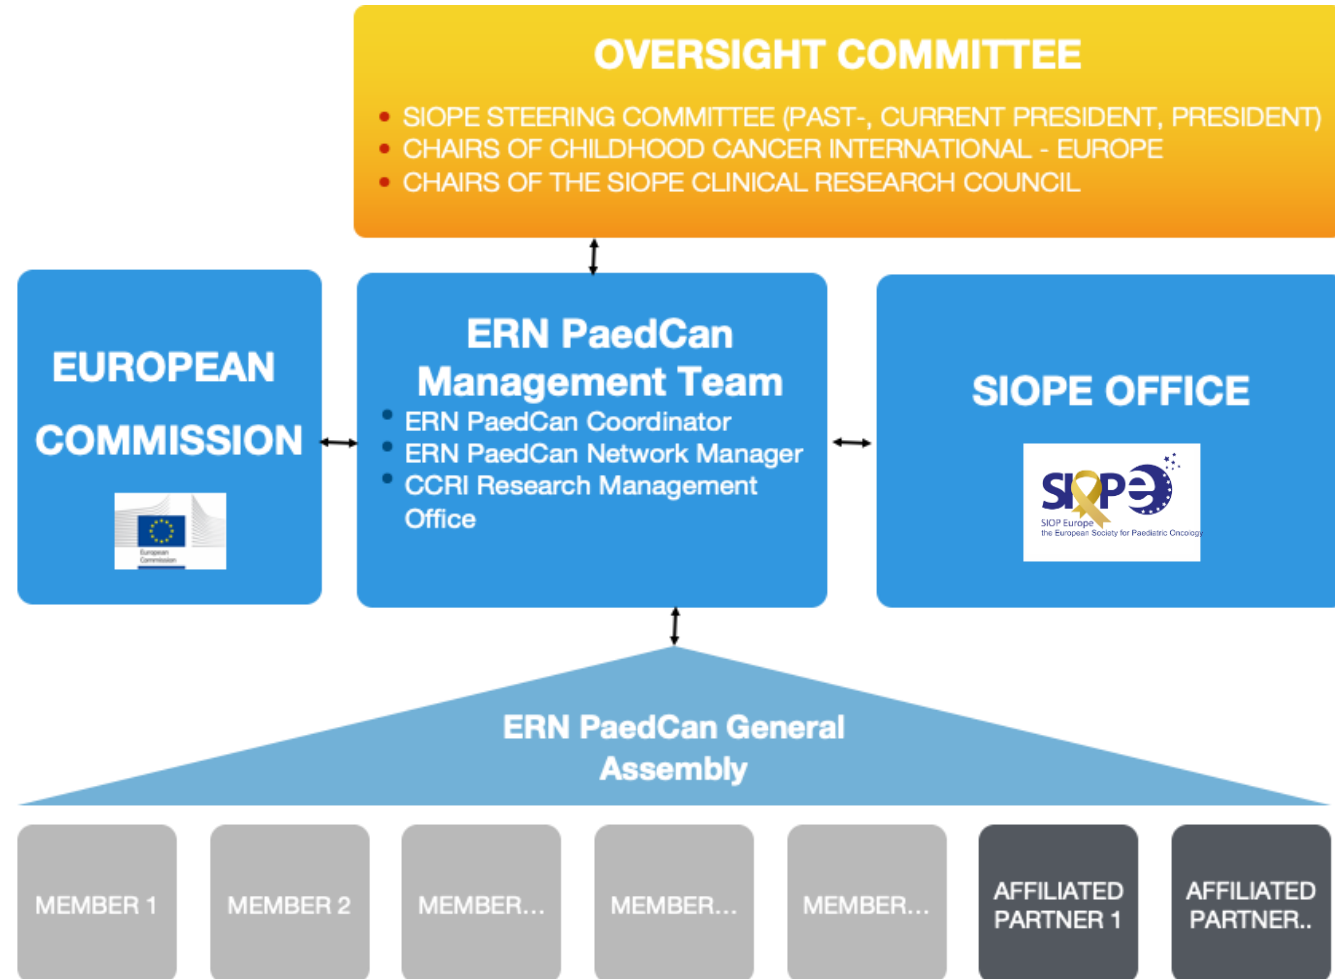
OVERSIGHT COMMITTEE

- SIOPE STEERING COMMITTEE (PAST-, CURRENT PRESIDENT, PRESIDENT)
- CHAIRS OF CHILDHOOD CANCER INTERNATIONAL - EUROPE
- CHAIRS OF THE SIOPE CLINICAL RESEARCH COUNCIL

EUROPEAN COMMISSION

European Commission

ERN PaedCan Management Team

- ERN PaedCan Coordinator
- ERN PaedCan Network Manager
- CCRI Research Management Office

SIOPE OFFICE

SIOPE

SIOP Europe
the European Society for Paediatric Oncology

ERN PaedCan General Assembly

MEMBER 1

MEMBER 2

MEMBER...

MEMBER...

MEMBER...

AFFILIATED PARTNER 1

AFFILIATED PARTNER..